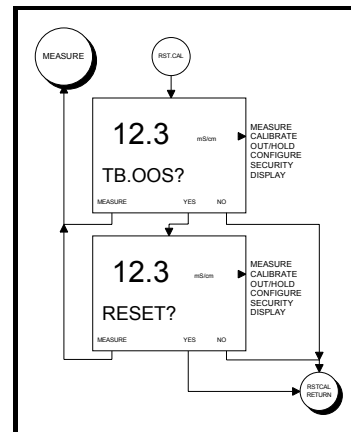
MEASURE

RST.CAL

12.3 mS/cm

TB.OOS?

MEASURE
CALIBRATE
OUT/HOLD
CONFIGURE
SECURITY
DISPLAY

MEASURE YES NO

12.3 mS/cm

RESET?

MEASURE
CALIBRATE
OUT/HOLD
CONFIGURE
SECURITY
DISPLAY

MEASURE YES NO

RSTCAL
RETURN